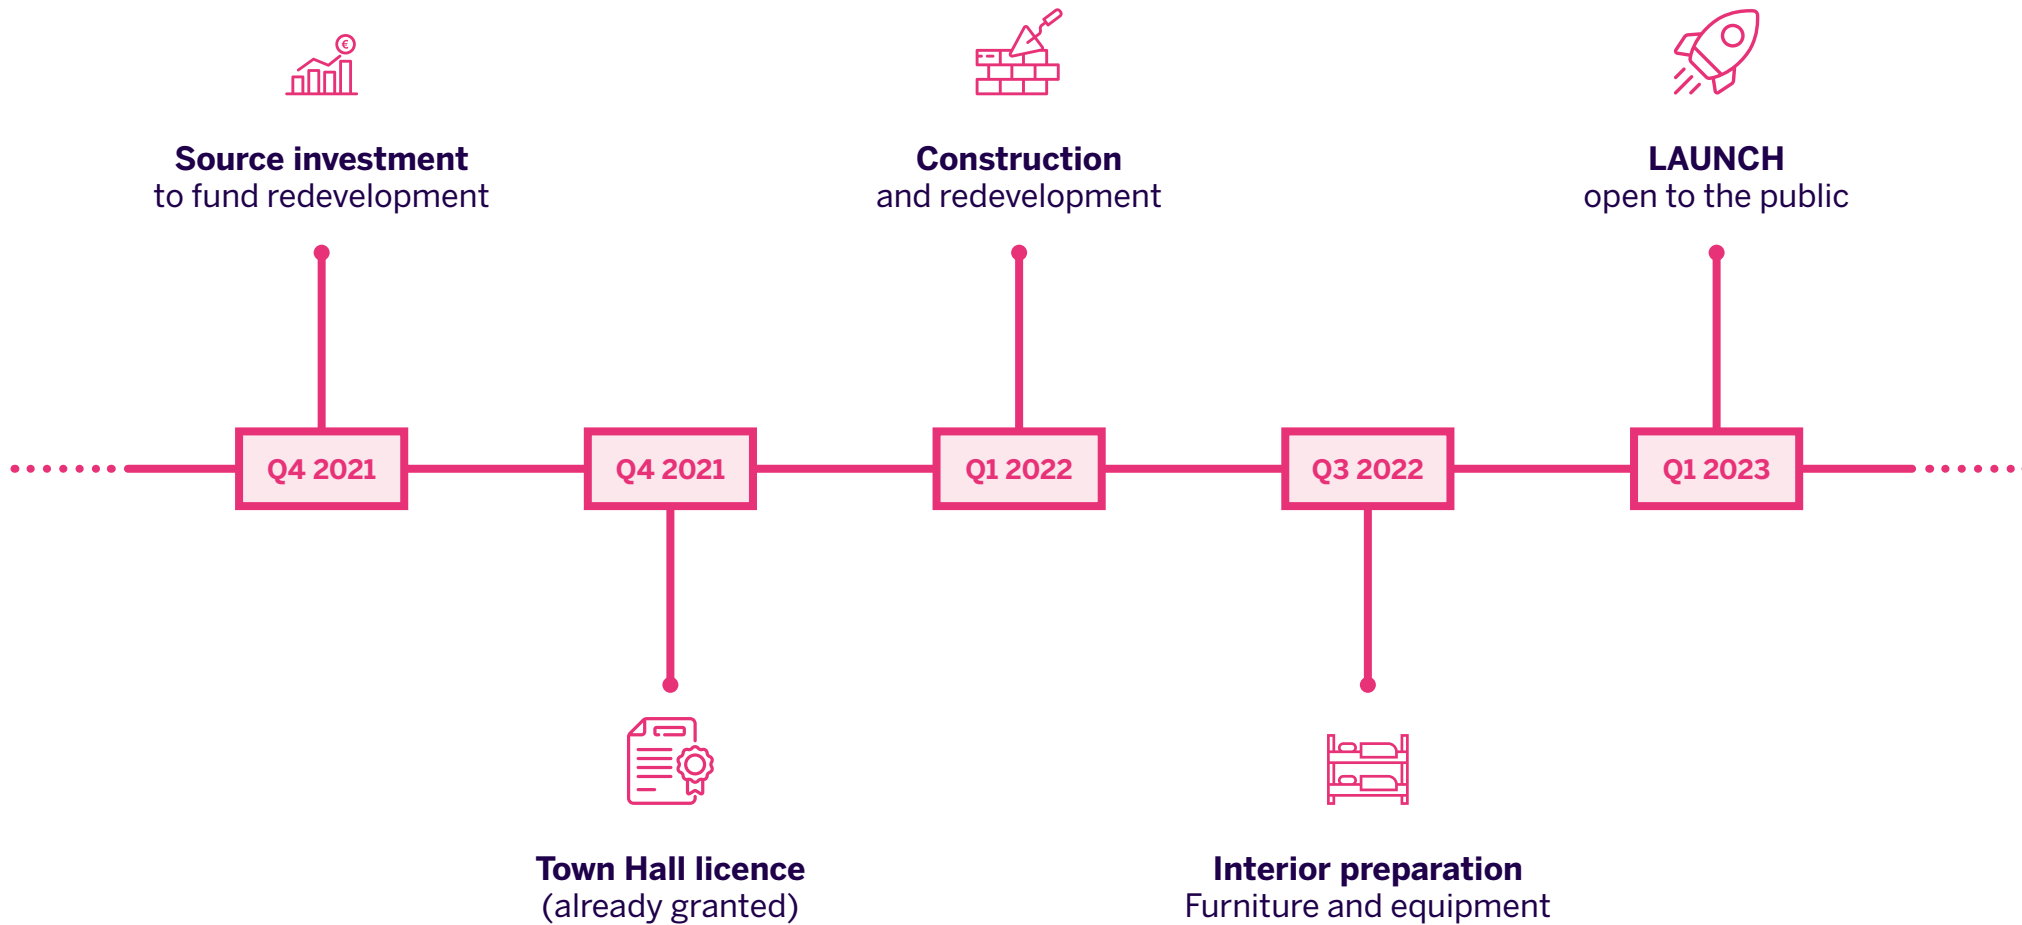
€

Source investment
to fund redevelopment

Construction
and redevelopment

LAUNCH
open to the public

Q4 2021

Q4 2021

Q1 2022

Q3 2022

Q1 2023

Town Hall licence
(already granted)

Interior preparation
Furniture and equipment